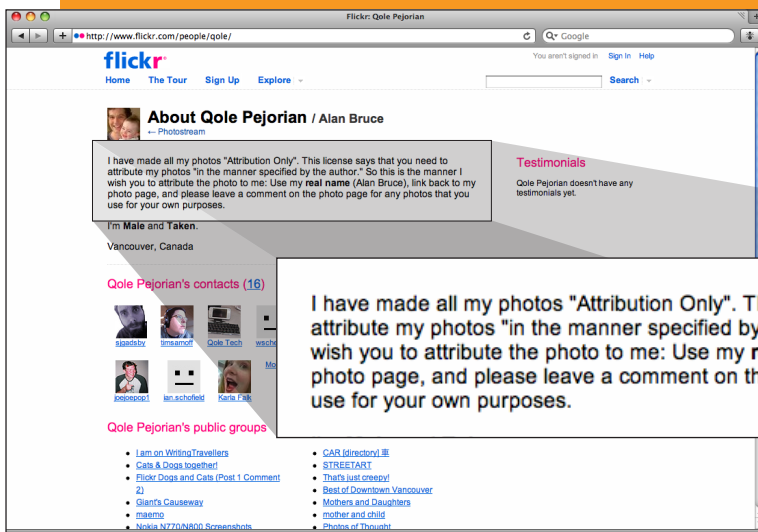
Flickr: Qole Pejorian

http://www.flickr.com/people/qole/

Google

flickr

You aren't signed in Sign In Help

Home The Tour Sign Up Explore

Search

About Qole Pejorian / Alan Bruce

← Photostream

I have made all my photos "Attribution Only". This license says that you need to attribute my photos "in the manner specified by the author." So this is the manner I wish you to attribute the photo to me: Use my **real name** (Alan Bruce), link back to my photo page, and please leave a comment on the photo page for any photos that you use for your own purposes.

Testimonials

Qole Pejorian doesn't have any testimonials yet.

I'm **Male** and **Taken**.

Vancouver, Canada

Qole Pejorian's contacts (16)

sjgadsby timsamoff Qole Tech wsche

Mo

joejoepop1 ian.schofield Karla Falk

I have made all my photos "Attribution Only". Th attribute my photos "in the manner specified by wish you to attribute the photo to me: Use my r photo page, and please leave a comment on th use for your own purposes.

Qole Pejorian's public groups

- I am on WritingTravellers
- Cats & Dogs together!
- Flickr Dogs and Cats (Post 1 Comment 2)
- Giant's Causeway
- maemo
- Nokia N770/N800 Screenshots

- CAR [directory]
- STREETART
- That's just creepy!
- Best of Downtown Vancouver
- Mothers and Daughters
- mother and child
- Photos of Thought